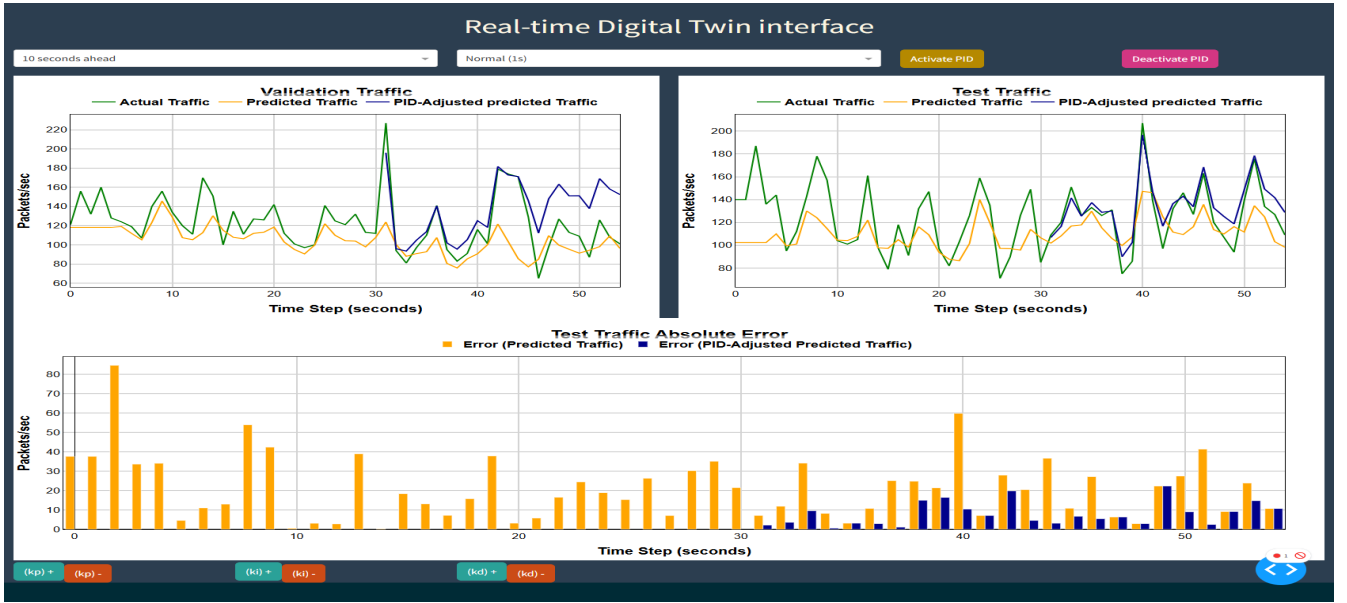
Real-time Digital Twin interface

10 seconds ahead

Normal (1s)

Activate PID

Deactivate PID

Validation Traffic

Actual Traffic

Predicted Traffic

PID-Adjusted predicted Traffic

Packets/sec

220
200
180
160
140
120
100
80
60

0
10
20
30
40
50

Time Step (seconds)

Test Traffic

Actual Traffic

Predicted Traffic

PID-Adjusted predicted Traffic

Packets/sec

200
180
160
140
120
100
80

0
10
20
30
40
50

Time Step (seconds)

Test Traffic Absolute Error

Error (Predicted Traffic)

Error (PID-Adjusted Predicted Traffic)

Packets/sec

80
70
60
50
40
30
20
10
0

0
10
20
30
40
50

Time Step (seconds)

(kp) +
(kp) -
(ki) +
(ki) -
(kd) +
(kd) -

1